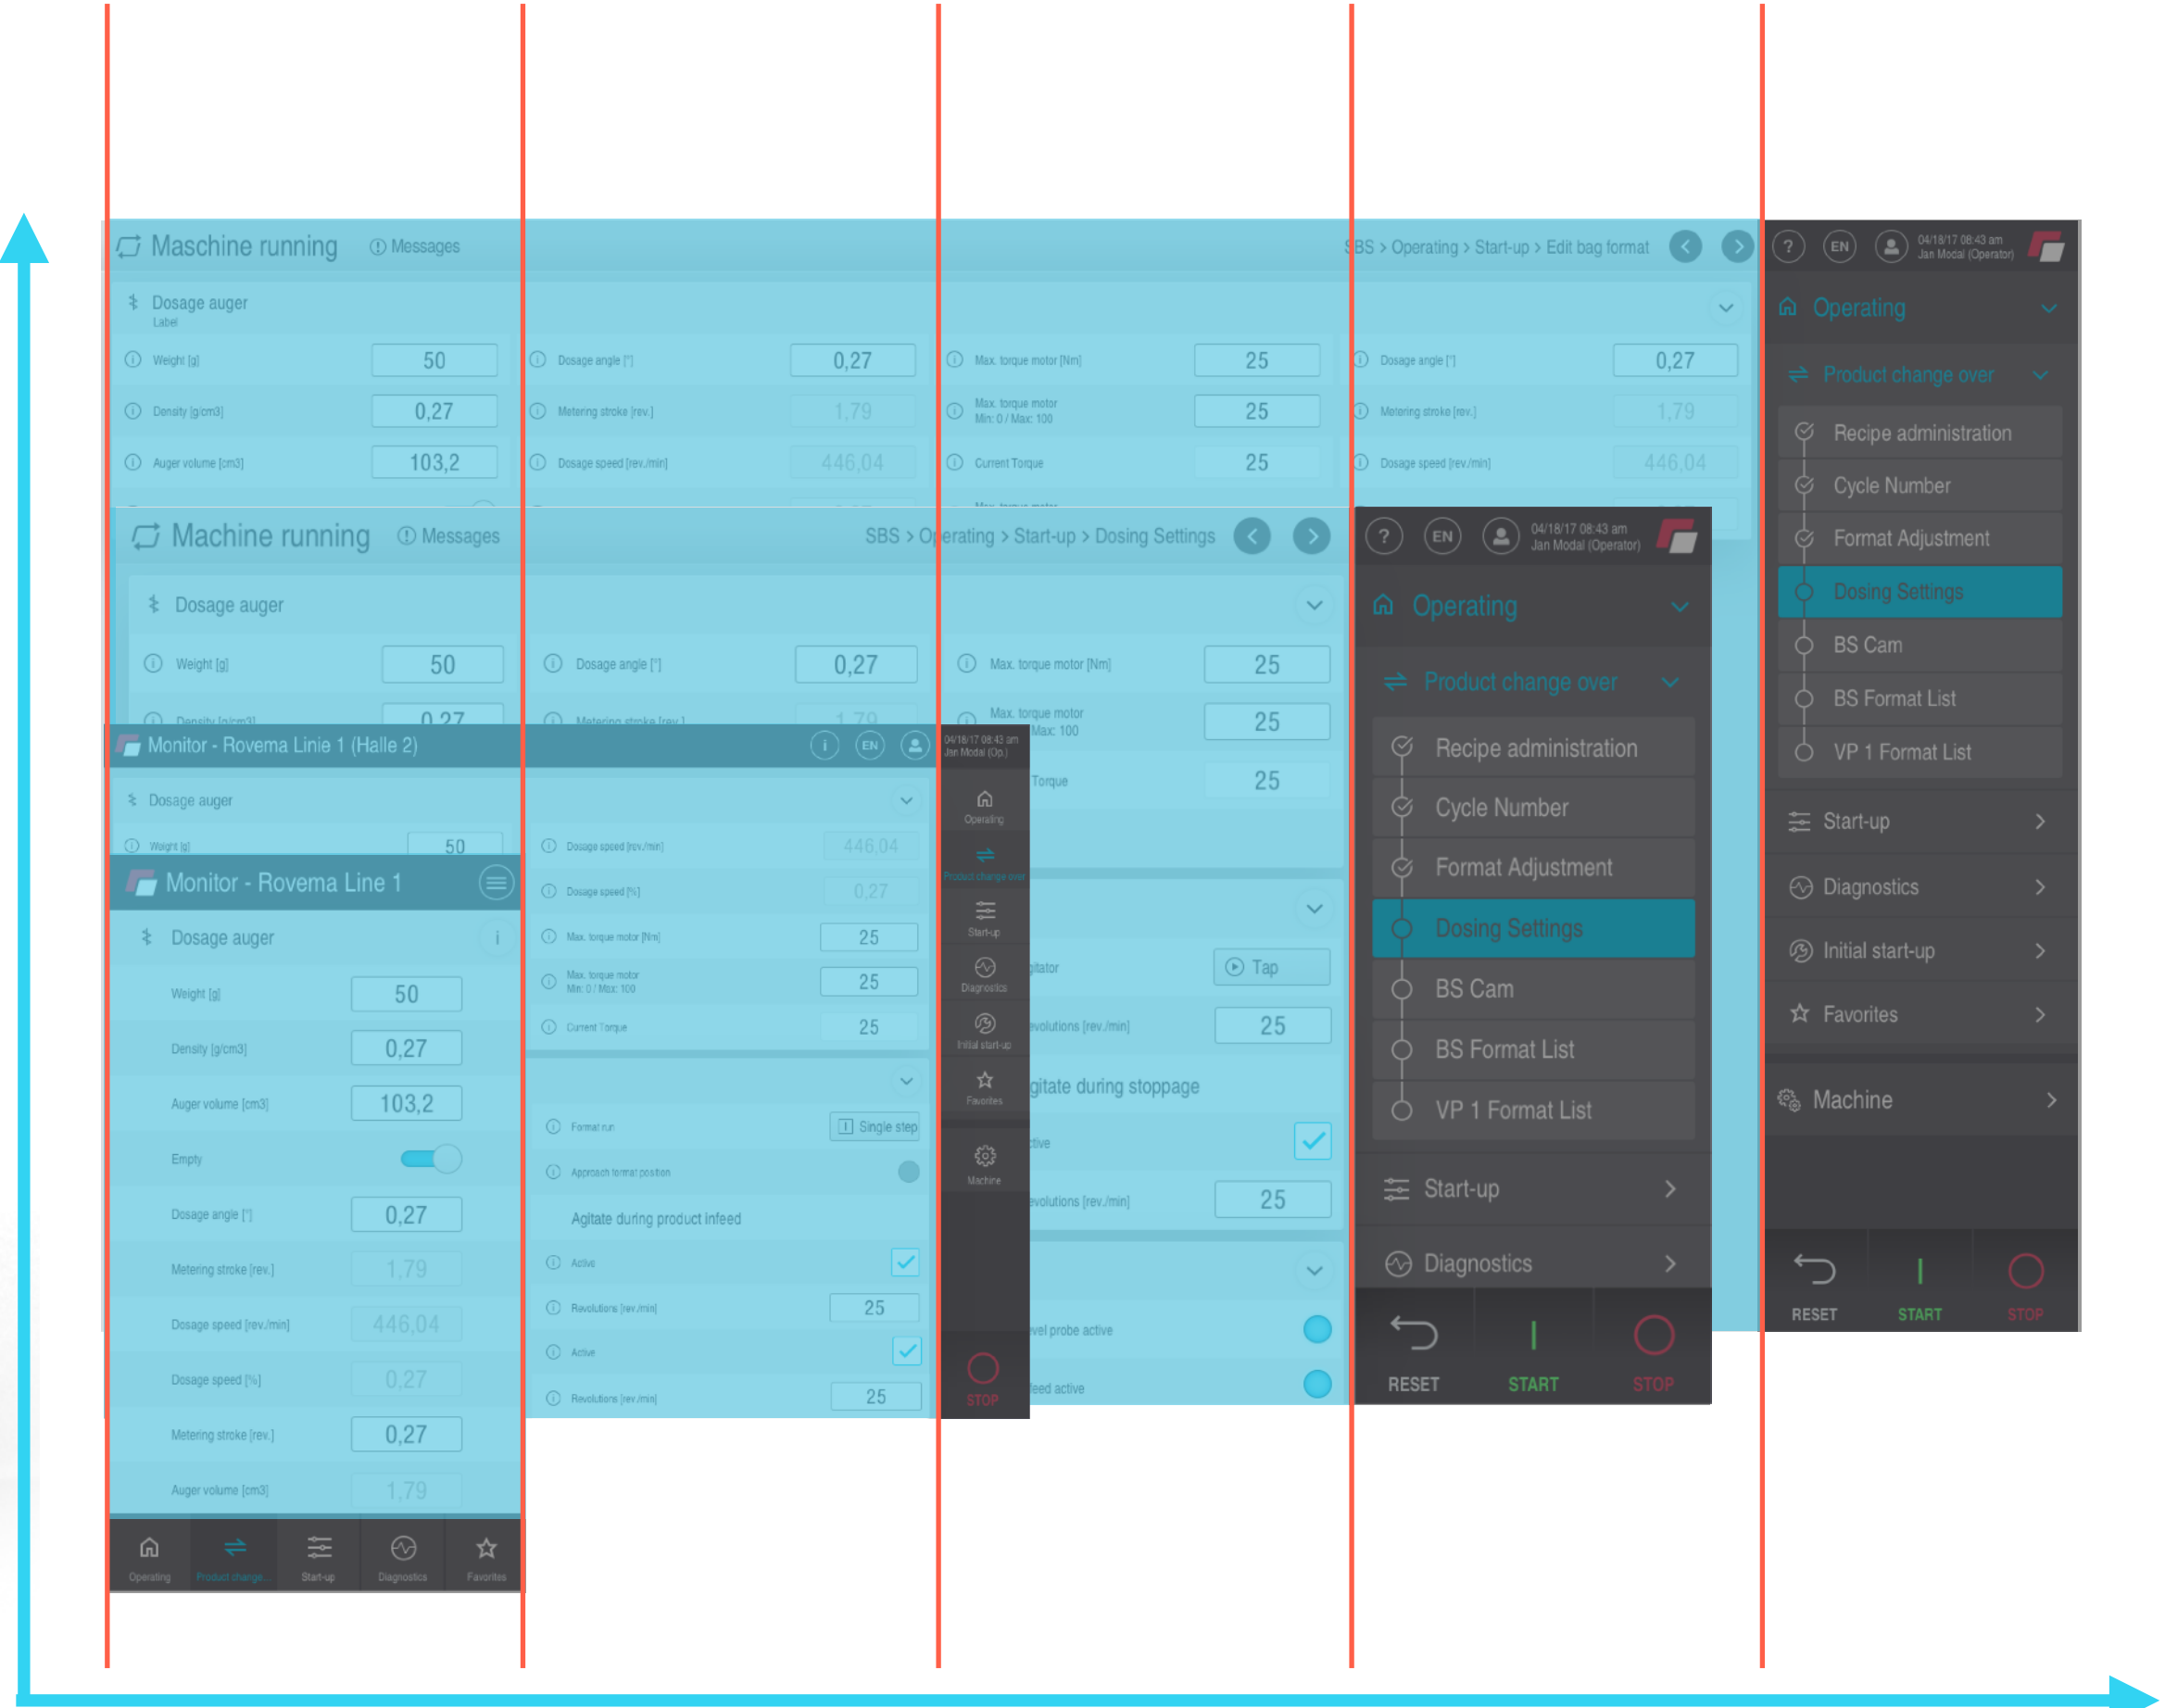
Maschine running   Messages

SBS > Operating > Start-up > Edit bag format

Dosage auger
Label

Weight [g] 50
Density [g/cm3] 0,27
Auger volume [cm3] 103,2

Dosage angle [°] 0,27
Metering stroke [rev.] 1,79
Dosage speed [rev./min] 446,04

Max. torque motor [Nm] 25
Max. torque motor Min: 0 / Max: 100 25
Current Torque 25

Dosage angle [°] 0,27
Metering stroke [rev.] 1,79
Dosage speed [rev./min] 446,04

04/18/17 08:43 am Jan Modal (Operator)

Operating
Product change over
Recipe administration
Cycle Number
Format Adjustment
Dosing Settings
BS Cam
BS Format List
VP 1 Format List
Start-up
Diagnostics
Initial start-up
Favorites
Machine
RESET START STOP

Machine running   Messages

SBS > Operating > Start-up > Dosing Settings

Dosage auger
Weight [g] 50
Dosage angle [°] 0,27
Max. torque motor [Nm] 25
Max. torque motor Max: 100 25
Torque 25

Monitor - Rovema Linie 1 (Halle 2)

Dosage auger
Weight [g] 50
Dosage speed [rev./min] 446,04
Dosage speed [%] 0,27
Max. torque motor [Nm] 25
Max. torque motor Min: 0 / Max: 100 25
Current Torque 25
Format run   Single step
Approach format position
Agitate during product infeed
Active
Revolutions [rev./min] 25
Active
Revolutions [rev./min] 25

04/18/17 08:43 am Jan Modal (Op.)
Operating
Product change over
Start-up
Diagnostics
Initial start-up
Favorites
Machine
STOP

gitator   Tap
evolutions [rev./min] 25
gitate during stoppage
ctive
evolutions [rev./min] 25
vel probe active
feed active

04/18/17 08:43 am Jan Modal (Operator)
Operating
Product change over
Recipe administration
Cycle Number
Format Adjustment
Dosing Settings
BS Cam
BS Format List
VP 1 Format List
Start-up
Diagnostics
RESET START STOP

Monitor - Rovema Line 1

Dosage auger
Weight [g] 50
Density [g/cm3] 0,27
Auger volume [cm3] 103,2
Empty
Dosage angle [°] 0,27
Metering stroke [rev.] 1,79
Dosage speed [rev./min] 446,04
Dosage speed [%] 0,27
Metering stroke [rev.] 0,27
Auger volume [cm3] 1,79

Operating   Product change...   Start-up   Diagnostics   Favorites